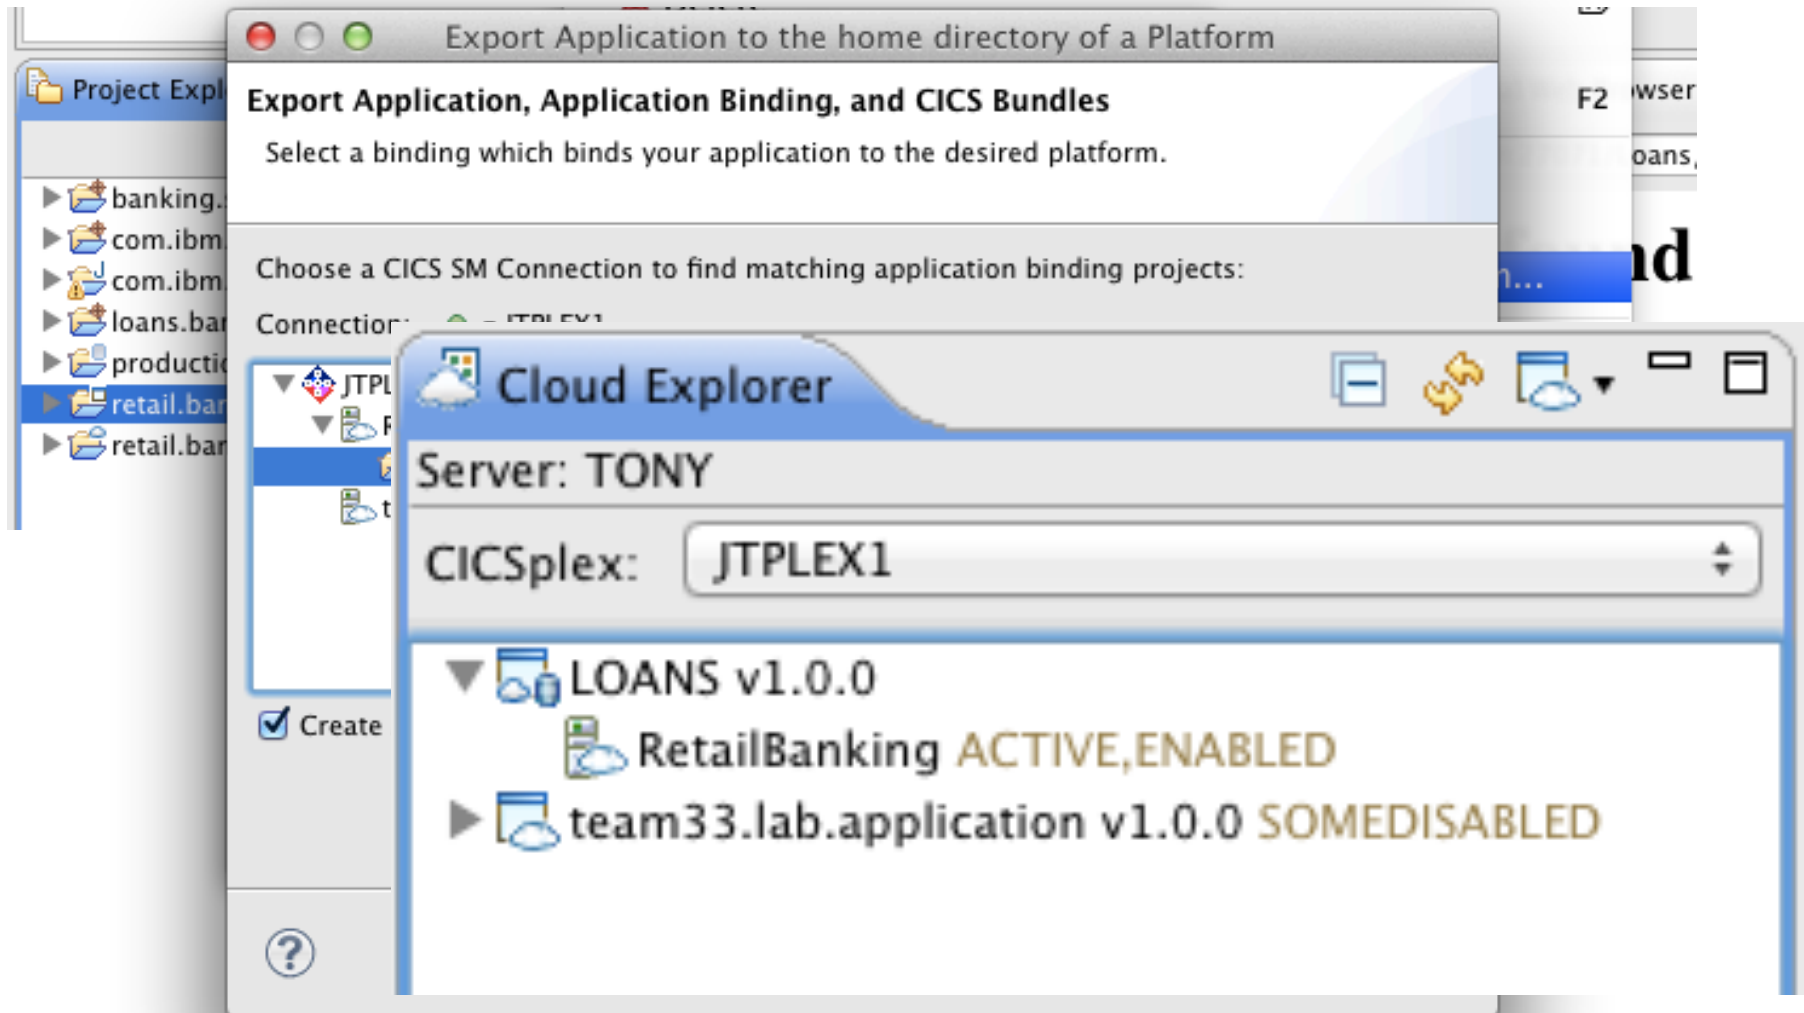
Project Expl

banking.
com.ibm.
com.ibm.
loans.bar
producti
retail.bar
retail.bar

Export Application to the home directory of a Platform

Export Application, Application Binding, and CICS Bundles

Select a binding which binds your application to the desired platform.

Choose a CICS SM Connection to find matching application binding projects:

Connection: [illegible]

JTPL
R
t

Create

F2
wser
oans,
nd
n...

Cloud Explorer

Server: TONY

CICSplex: JTPLEX1

LOANS v1.0.0
RetailBanking ACTIVE,ENABLED
team33.lab.application v1.0.0 SOMEDISABLED